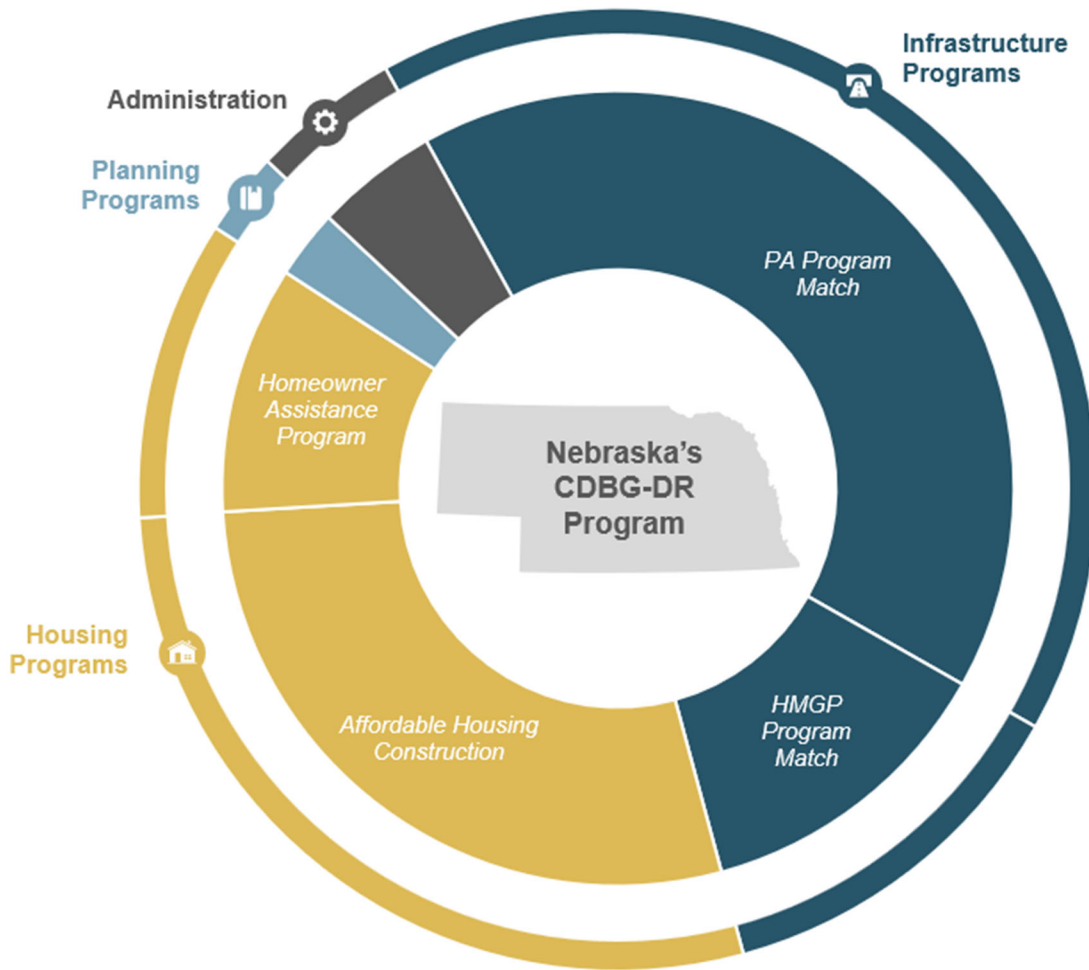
Infrastructure Programs

Administration

Planning Programs

PA Program Match

Homeowner Assistance Program

Nebraska's CDBG-DR Program

Housing Programs

HMGP Program Match

Affordable Housing Construction